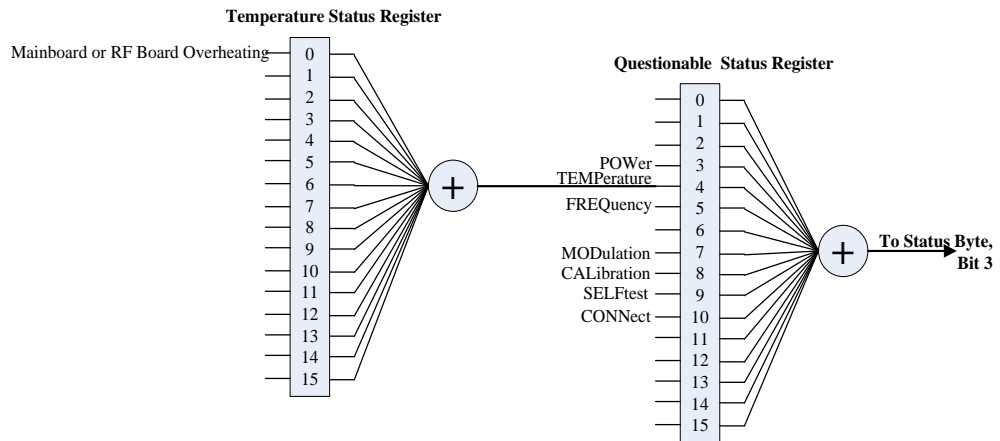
Temperature Status Register

Mainboard or RF Board Overheating

0
1
2
3
4
5
6
7
8
9
10
11
12
13
14
15

$+$

Questionable Status Register

0
1
2
POWer 3
TEMPerature 4
FREQuency 5
6
MODulation 7
CALibration 8
SELFtest 9
CONNect 10
11
12
13
14
15

$+$

To Status Byte, Bit 3